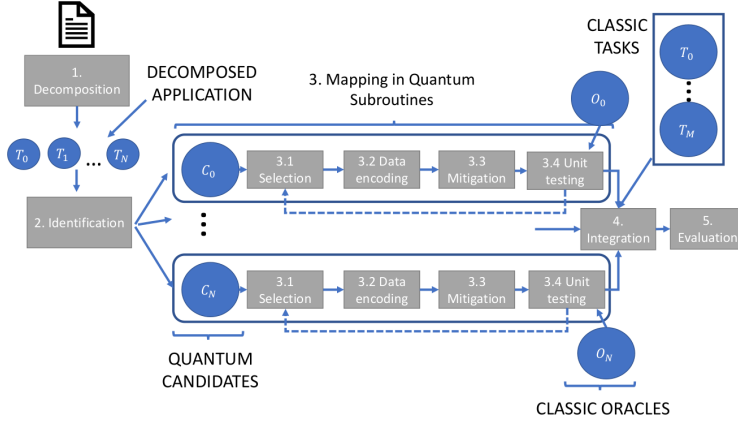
1. Decomposition

DECOMPOSED APPLICATION

$T_0$ $T_1$ ... $T_N$

2. Identification

3. Mapping in Quantum Subroutines

$O_0$

CLASSIC TASKS

$T_0$

$T_M$

$C_0$

3.1 Selection

3.2 Data encoding

3.3 Mitigation

3.4 Unit testing

4. Integration

5. Evaluation

$C_N$

3.1 Selection

3.2 Data encoding

3.3 Mitigation

3.4 Unit testing

$O_N$

QUANTUM CANDIDATES

CLASSIC ORACLES